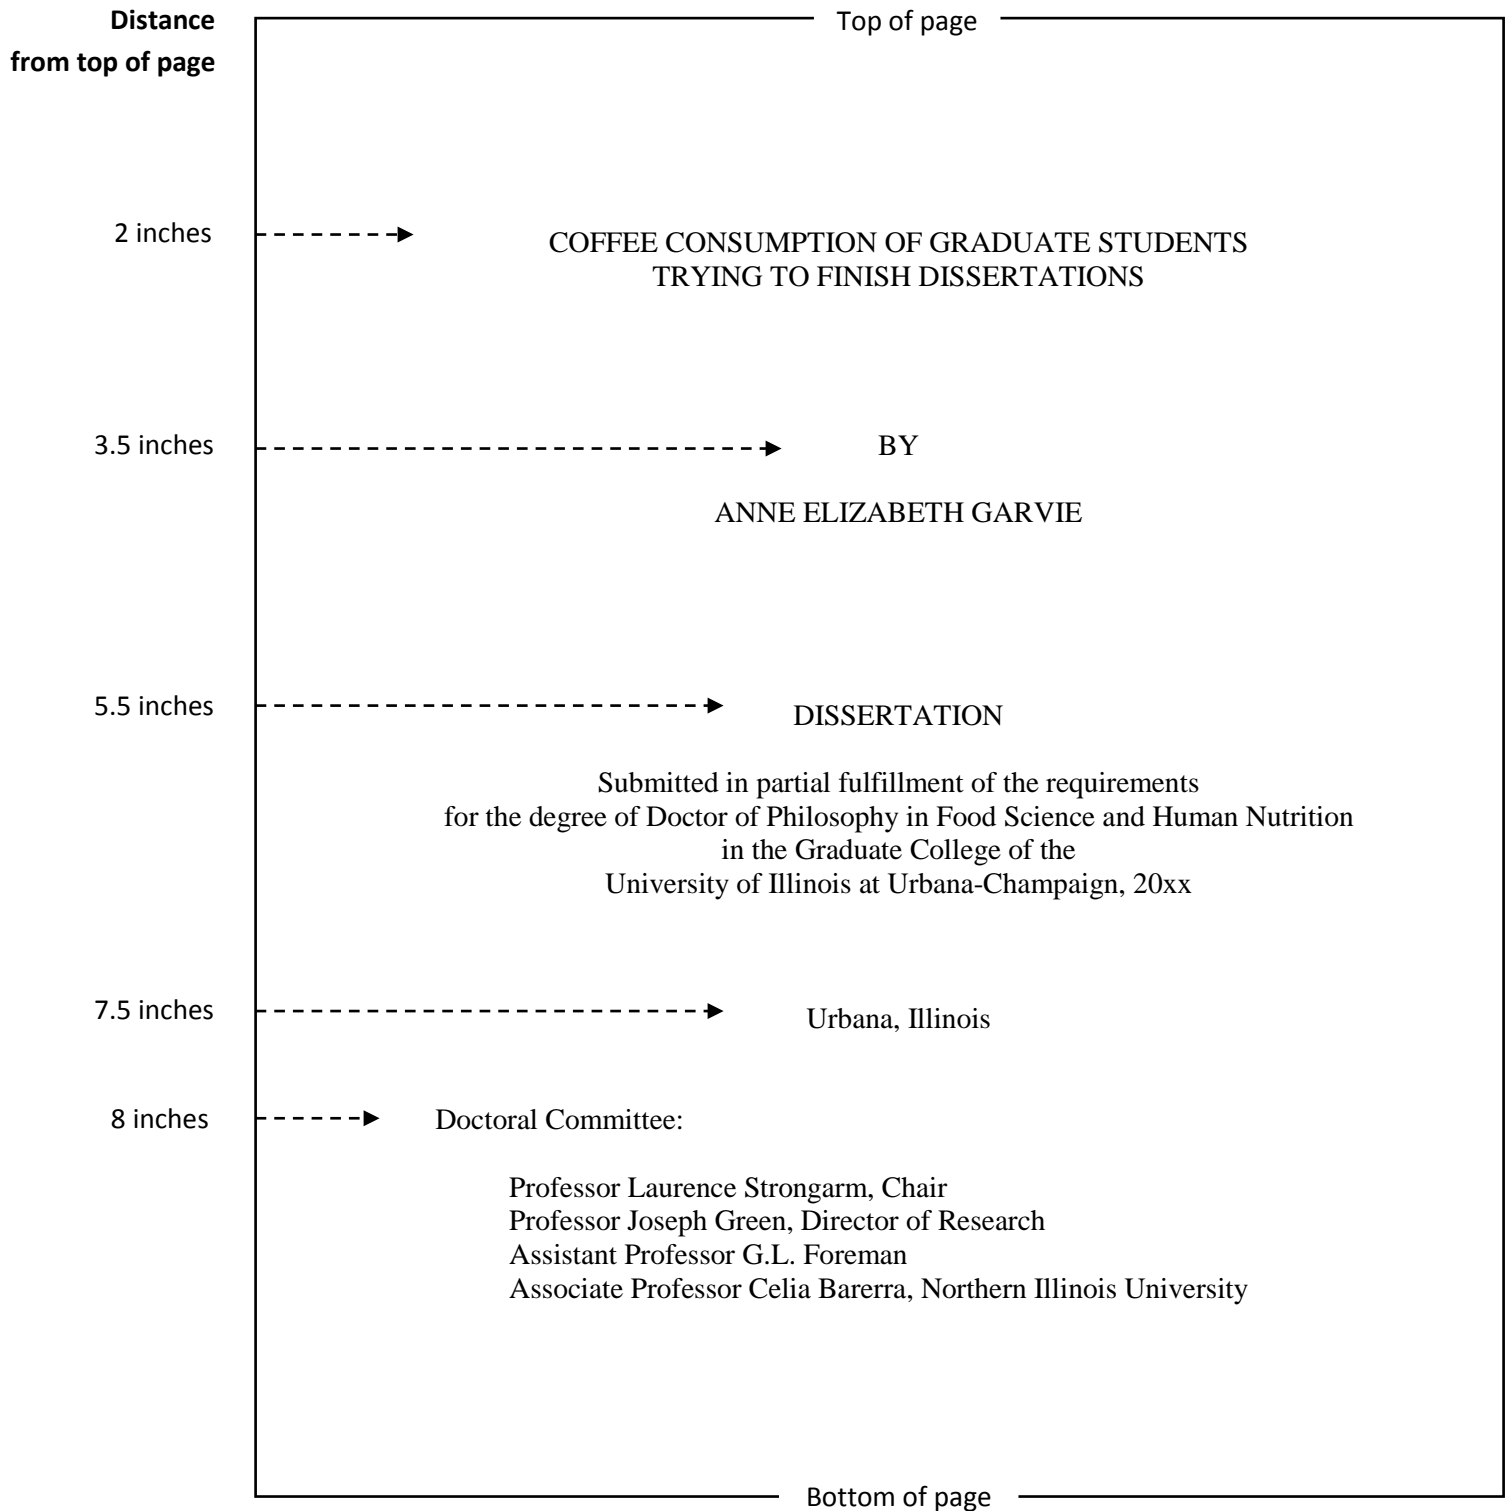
**Distance from top of page**

Top of page

2 inches

COFFEE CONSUMPTION OF GRADUATE STUDENTS
TRYING TO FINISH DISSERTATIONS

3.5 inches

BY

ANNE ELIZABETH GARVIE

5.5 inches

DISSERTATION

Submitted in partial fulfillment of the requirements
for the degree of Doctor of Philosophy in Food Science and Human Nutrition
in the Graduate College of the
University of Illinois at Urbana-Champaign, 20xx

7.5 inches

Urbana, Illinois

8 inches

Doctoral Committee:

Professor Laurence Strongarm, Chair
Professor Joseph Green, Director of Research
Assistant Professor G.L. Foreman
Associate Professor Celia Barerra, Northern Illinois University

Bottom of page